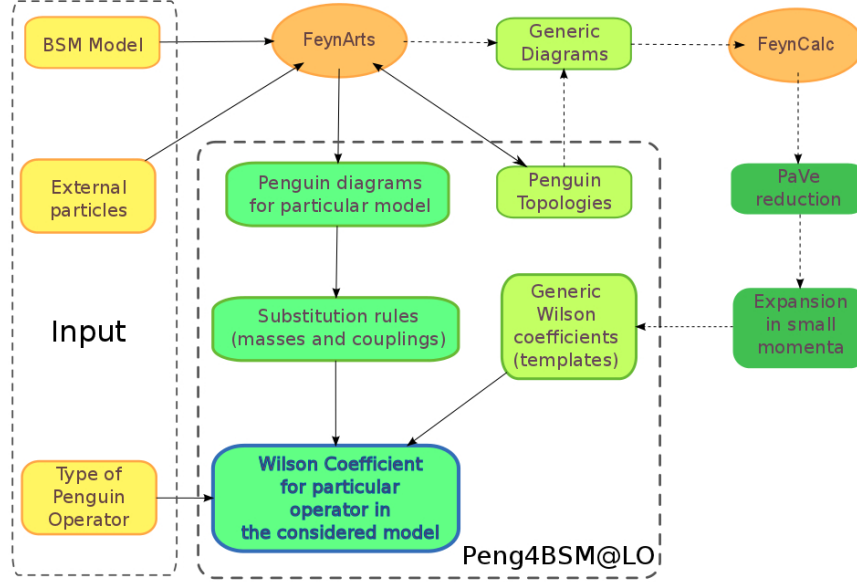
BSM Model

FeynArts

Generic Diagrams

FeynCalc

External particles

Penguin diagrams for particular model

Penguin Topologies

PaVe reduction

Input

Substitution rules (masses and couplings)

Generic Wilson coefficients (templates)

Expansion in small momenta

Type of Penguin Operator

Wilson Coefficient for particular operator in the considered model

Peng4BSM@LO